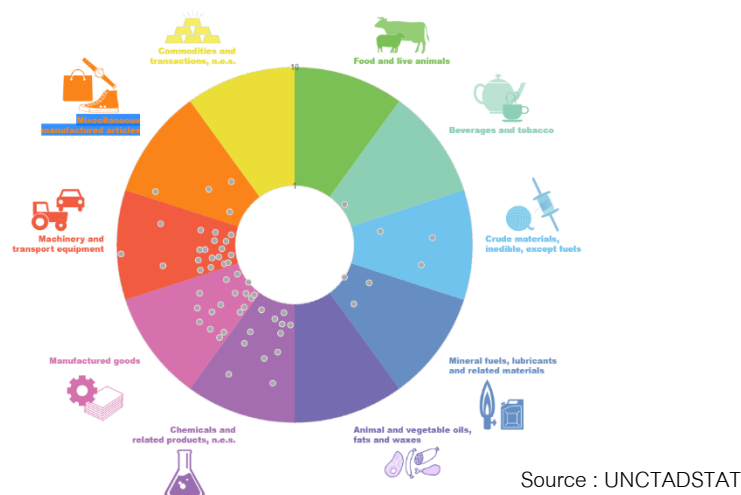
Commodities and transactions, n.e.s.

10

Food and live animals

Beverages and tobacco

Crude materials, inedible, except fuels

Mineral fuels, lubricants and related materials

Animal and vegetable oils, fats and waxes

Chemicals and related products, n.e.s.

Manufactured goods

Machinery and transport equipment

Miscellaneous manufactured articles

1

Source : UNCTADSTAT